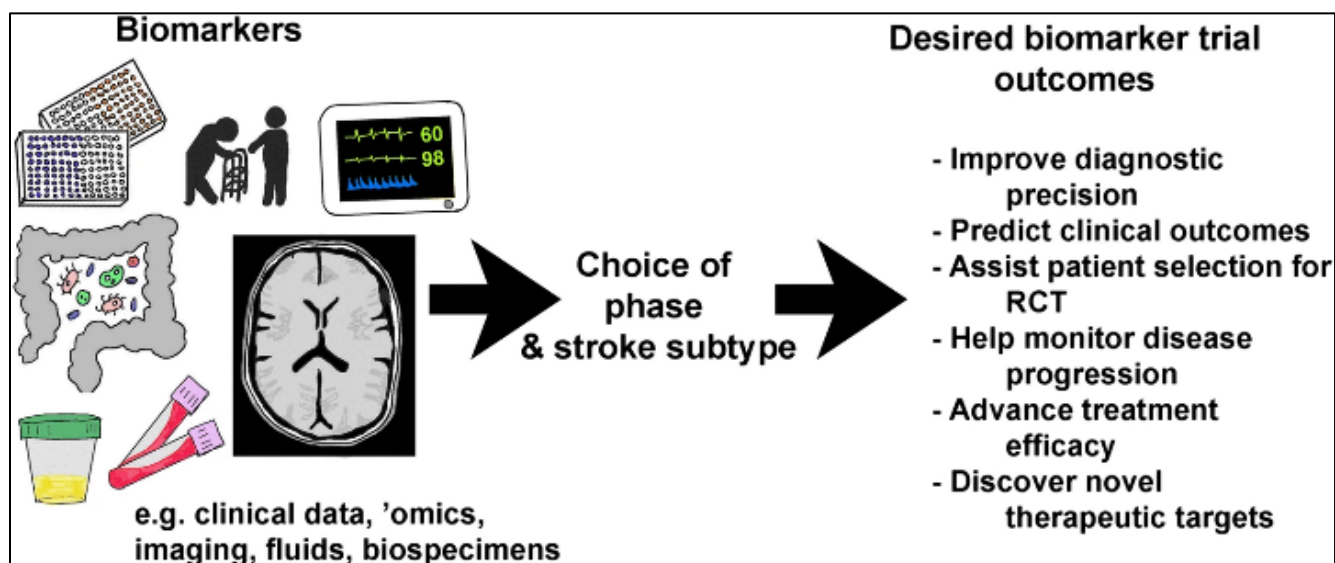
Biomarkers

60
98

e.g. clinical data, 'omics, imaging, fluids, biospecimens

Choice of phase & stroke subtype

Desired biomarker trial outcomes

- Improve diagnostic precision
- Predict clinical outcomes
- Assist patient selection for RCT
- Help monitor disease progression
- Advance treatment efficacy
- Discover novel therapeutic targets